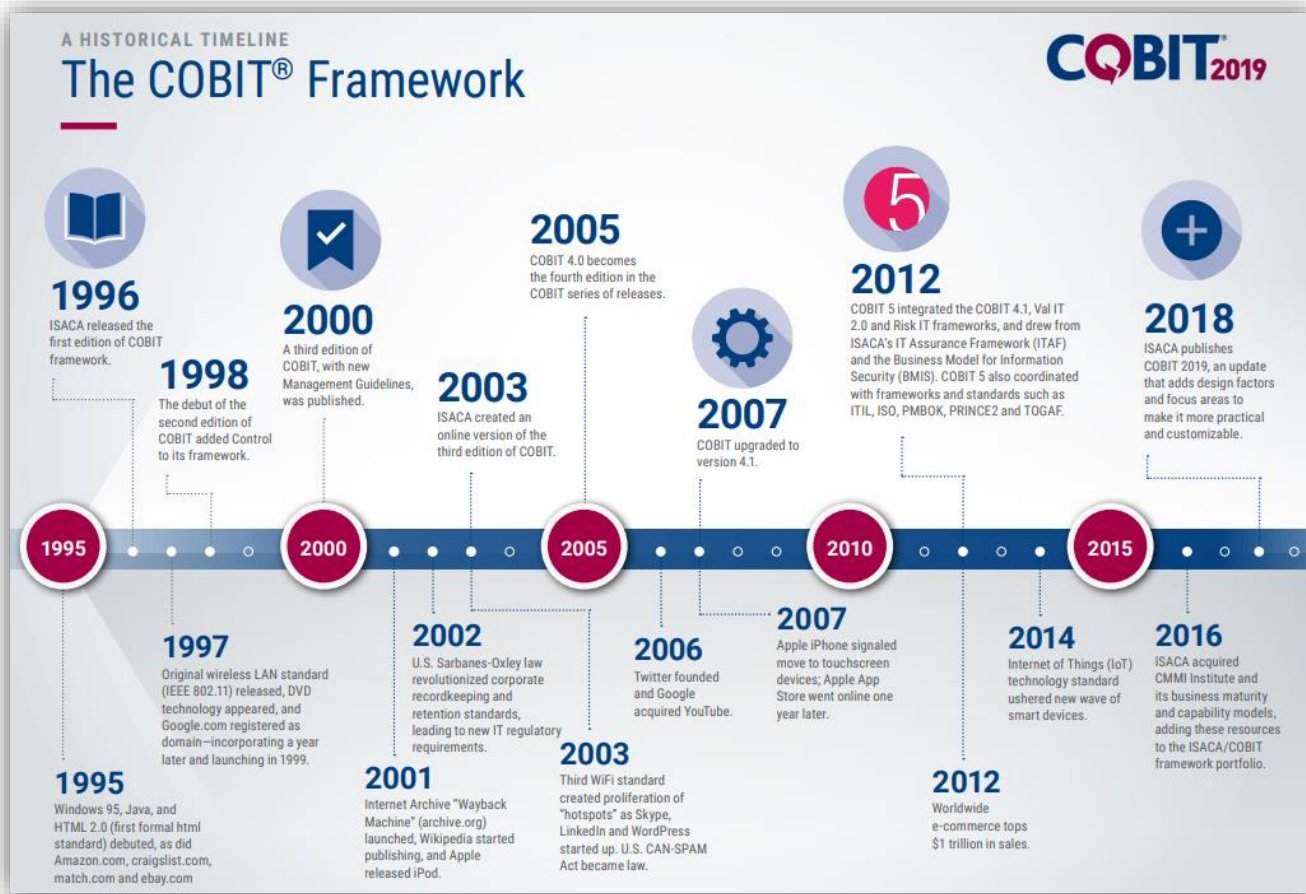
A HISTORICAL TIMELINE

The COBIT® Framework

COBIT 2019

5

1996
ISACA released the first edition of COBIT framework.

1998
The debut of the second edition of COBIT added Control to its framework.

2000
A third edition of COBIT, with new Management Guidelines, was published.

2003
ISACA created an online version of the third edition of COBIT.

2005
COBIT 4.0 becomes the fourth edition in the COBIT series of releases.

2007
COBIT upgraded to version 4.1.

2012
COBIT 5 integrated the COBIT 4.1, Val IT 2.0 and Risk IT frameworks, and drew from ISACA's IT Assurance Framework (ITAF) and the Business Model for Information Security (BMIS). COBIT 5 also coordinated with frameworks and standards such as ITIL, ISO, PMBOK, PRINCE2 and TOGAF.

2018
ISACA publishes COBIT 2019, an update that adds design factors and focus areas to make it more practical and customizable.

1995

2000

2005

2010

2015

1997
Original wireless LAN standard (IEEE 802.11) released, DVD technology appeared, and Google.com registered as domain—incorporating a year later and launching in 1999.

2002
U.S. Sarbanes-Oxley law revolutionized corporate recordkeeping and retention standards, leading to new IT regulatory requirements.

2006
Twitter founded and Google acquired YouTube.

2007
Apple iPhone signaled move to touchscreen devices; Apple App Store went online one year later.

2014
Internet of Things (IoT) technology standard ushered new wave of smart devices.

2016
ISACA acquired CMMI Institute and its business maturity and capability models, adding these resources to the ISACA/COBIT framework portfolio.

1995
Windows 95, Java, and HTML 2.0 (first formal html standard) debuted, as did Amazon.com, craigslist.com, match.com and ebay.com

2001
Internet Archive "Wayback Machine" (archive.org) launched, Wikipedia started publishing, and Apple released iPod.

2003
Third WiFi standard created proliferation of "hotspots" as Skype, LinkedIn and WordPress started up. U.S. CAN-SPAM Act became law.

2012
Worldwide e-commerce tops $1 trillion in sales.